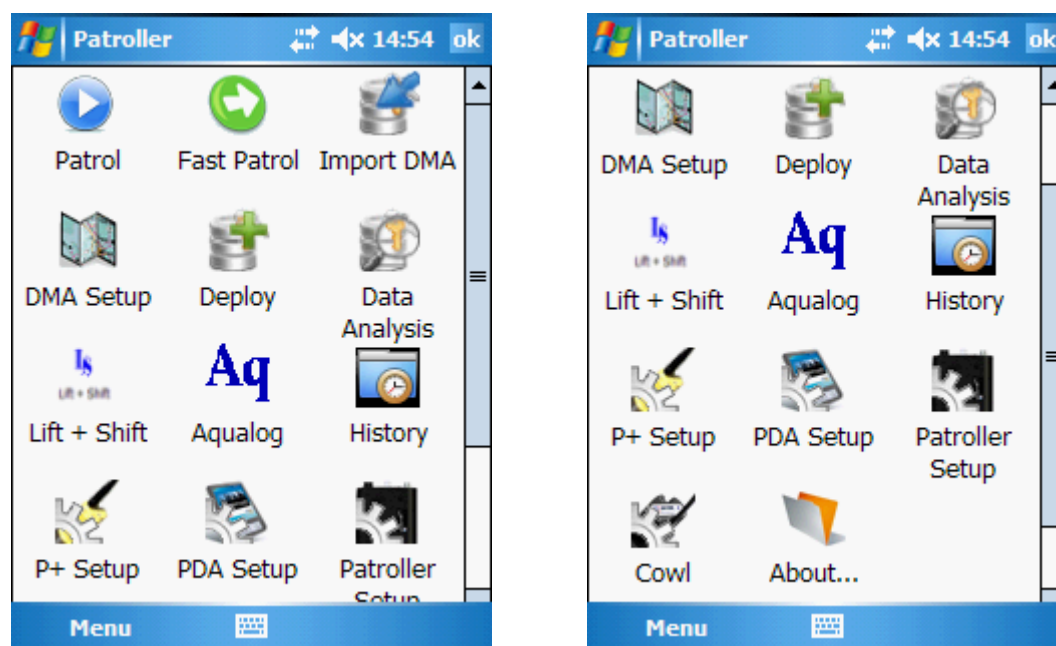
Patroller 14:54 ok

Patrol
Fast Patrol
Import DMA
DMA Setup
Deploy
Data Analysis
Ls Lift + Shift
Lift + Shift
Aq
Aqualog
History
P+ Setup
PDA Setup
Patroller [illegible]

Menu

Patroller 14:54 ok

DMA Setup
Deploy
Data Analysis
Ls Lift + Shift
Lift + Shift
Aq
Aqualog
History
P+ Setup
PDA Setup
Patroller Setup
Cowl
About...

Menu